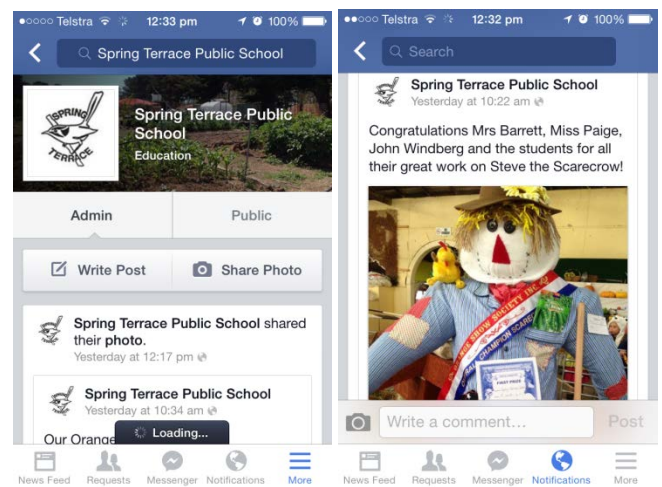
●●○○○ Telstra 12:33 pm 100%

Spring Terrace Public School

SPRING TERRACE

Spring Terrace Public School
Education

Admin
Public

Write Post
Share Photo

Spring Terrace Public School shared their photo.
Yesterday at 12:17 pm

Spring Terrace Public School
Yesterday at 10:34 am

Our Orange

Loading...

News Feed
Requests
Messenger
Notifications
More

●●○○○ Telstra 12:32 pm 100%

Search

Spring Terrace Public School
Yesterday at 10:22 am

Congratulations Mrs Barrett, Miss Paige, John Windberg and the students for all their great work on Steve the Scarecrow!

SHOW SOCIETY INC
CHAMPION SCARE
FIRST PRIZE

Write a comment...
Post

News Feed
Requests
Messenger
Notifications
More